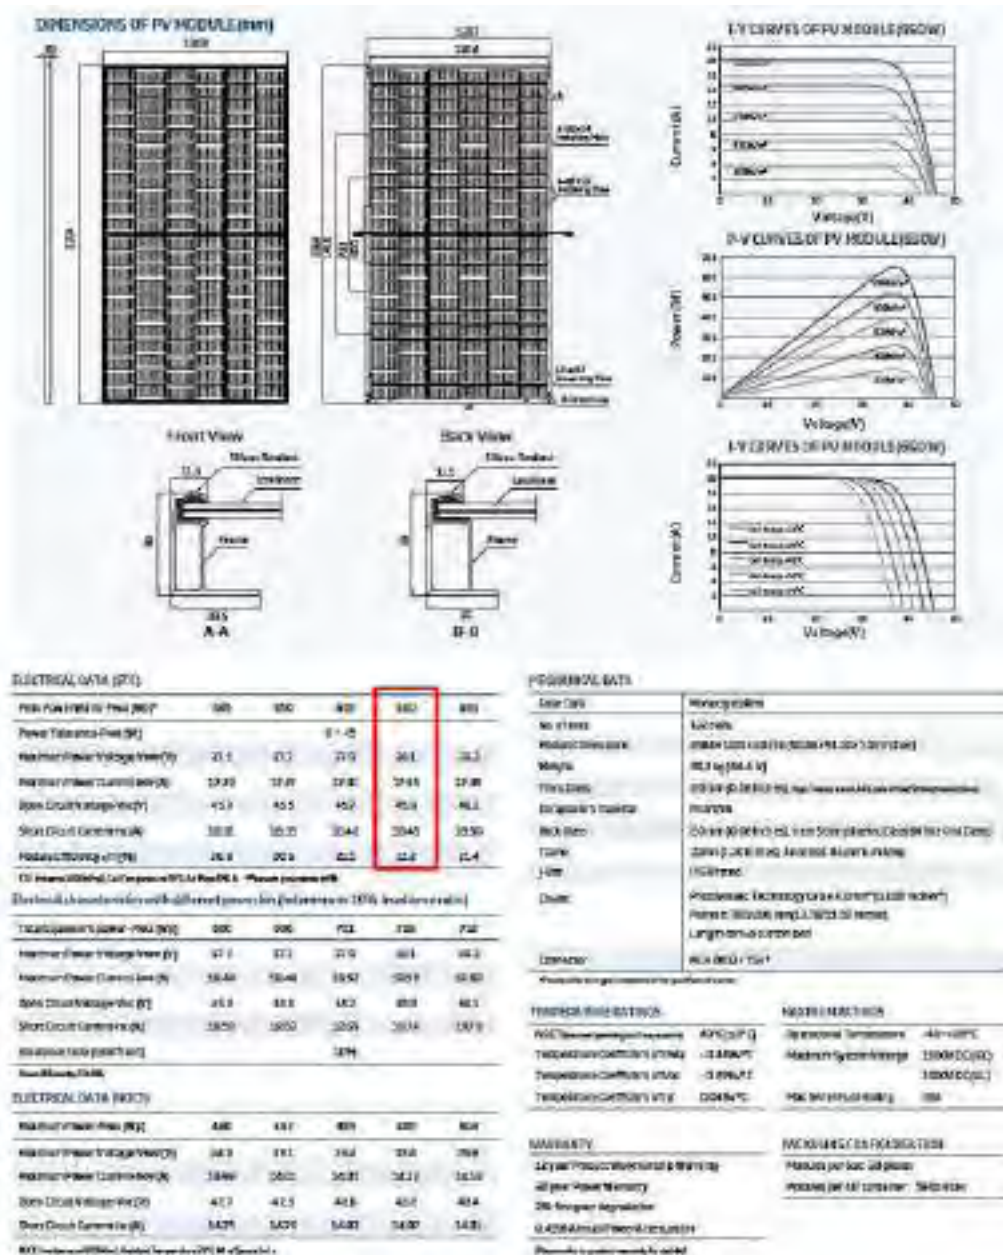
DIMENSIONS OF PV MODULE(mm)

1303

2384

Front View

Back View

A-A

B-B

Frame

I-V CURVES OF PV MODULE(660W)

Current(A)

Voltage(V)

P-V CURVES OF PV MODULE(660W)

Power(W)

Voltage(V)

I-V CURVES OF PV MODULE(660W)

Current(A)

Voltage(V)

ELECTRICAL DATA (STC)

| Peak Power Watts-Pmax(Wp)* | 645 | 650 | 655 | 660 | 665 |
|---|---|---|---|---|---|
| Power Tolerance-Pmax(W) | | | 0 ~ +5 | | |
| Maximum Power Voltage-Vmpp(V) | 37.1 | 37.3 | 37.5 | 38.1 | 38.3 |
| Maximum Power Current-Impp(A) | 17.40 | 17.41 | 17.48 | 17.48 | 17.49 |
| Open Circuit Voltage-Voc(V) | 45.3 | 45.5 | 45.2 | 45.9 | 46.1 |
| Short Circuit Current-Isc(A) | 18.31 | 18.35 | 18.40 | 18.40 | 18.50 |
| Module Efficiency η m(%) | 20.8 | 20.9 | 21.1 | 21.2 | 21.4 |

Electrical characteristics with different power bin (reference to 10% Irradiance ratio)

| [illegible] | 686 | 696 | 701 | 706 | 712 |
|---|---|---|---|---|---|
| Maximum Power Voltage-Vmpp(V) | 37.1 | 37.3 | 37.5 | 38.1 | 38.3 |
| Maximum Power Current-Impp(A) | 18.48 | 18.48 | 18.52 | 18.53 | 18.60 |
| Open Circuit Voltage-Voc(V) | 45.3 | 45.5 | 45.2 | 45.9 | 46.1 |
| Short Circuit Current-Isc(A) | 19.59 | 19.62 | 19.69 | 19.74 | 19.79 |
| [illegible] | | | 10% | | |

ELECTRICAL DATA (NOCT)

| Maximum Power-Pmax (Wp) | 486 | 491 | 495 | 499 | 504 |
|---|---|---|---|---|---|
| Maximum Power Voltage-Vmpp(V) | 34.3 | 34.5 | 34.8 | 35.4 | 35.6 |
| Maximum Power Current-Impp(A) | 14.16 | 14.22 | 14.31 | 14.11 | 14.16 |
| Open Circuit Voltage-Voc(V) | 42.7 | 42.9 | 42.6 | 43.2 | 43.4 |
| Short Circuit Current-Isc(A) | 14.75 | 14.79 | 14.83 | 14.80 | 14.85 |

MECHANICAL DATA

| Solar Cells | Monocrystalline |
|---|---|
| No. of cells | 132 cells |
| Module Dimensions | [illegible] |
| Weight | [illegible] |
| Front Glass | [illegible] |
| Encapsulant material | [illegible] |
| Back Glass | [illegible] |
| Frame | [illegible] |
| J-Box | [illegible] |
| Cables | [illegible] |
| Connector | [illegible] |

TEMPERATURE RATINGS

| NOCT | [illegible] |
|---|---|
| Temperature Coefficient of Pmax | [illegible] |
| Temperature Coefficient of Voc | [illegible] |
| Temperature Coefficient of Isc | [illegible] |

MAXIMUM RATINGS

| Operational Temperature | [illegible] |
|---|---|
| Maximum System Voltage | 1500V DC(IEC) 1500V DC(UL) |
| Max Series Fuse Rating | 30A |

WARRANTY

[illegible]

PACKAGING CONFIGURATION

Modules per box: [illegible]

Modules per 40' container: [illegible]